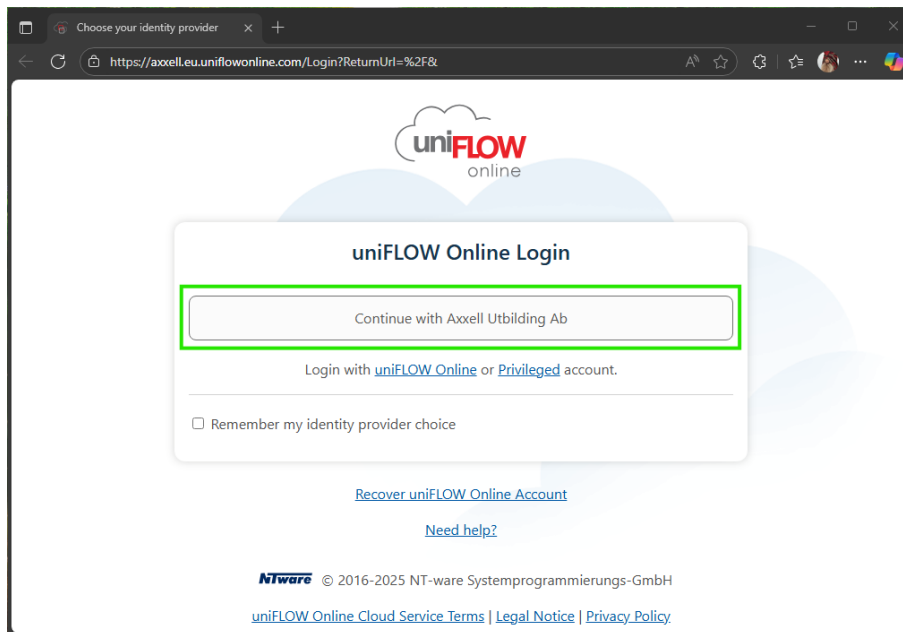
Choose your identity provider

https://axxell.eu.uniflowonline.com/Login?ReturnUrl=%2F&

uniFLOW online

uniFLOW Online Login

Continue with Axxell Utbilding Ab

Login with uniFLOW Online or Privileged account.

Remember my identity provider choice

Recover uniFLOW Online Account

Need help?

NTware © 2016-2025 NT-ware Systemprogrammierungs-GmbH

uniFLOW Online Cloud Service Terms | Legal Notice | Privacy Policy